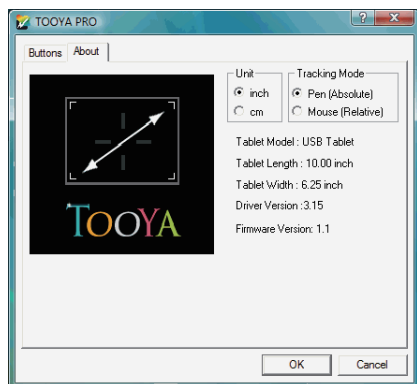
TOOYA PRO

?

X

Buttons

About

TOOYA

Unit

inch

cm

Tracking Mode

Pen (Absolute)

Mouse (Relative)

Tablet Model : USB Tablet

Tablet Length : 10.00 inch

Tablet Width : 6.25 inch

Driver Version :3.15

Firmware Version: 1.1

OK

Cancel